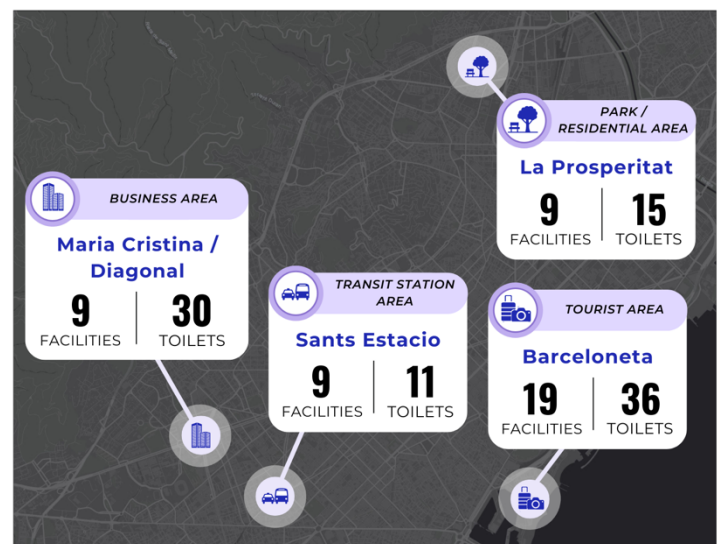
PARK / RESIDENTIAL AREA

La Prosperitat

9 FACILITIES | 15 TOILETS

BUSINESS AREA

Maria Cristina / Diagonal

9 FACILITIES | 30 TOILETS

TRANSIT STATION AREA

Sants Estacio

9 FACILITIES | 11 TOILETS

TOURIST AREA

Barceloneta

19 FACILITIES | 36 TOILETS